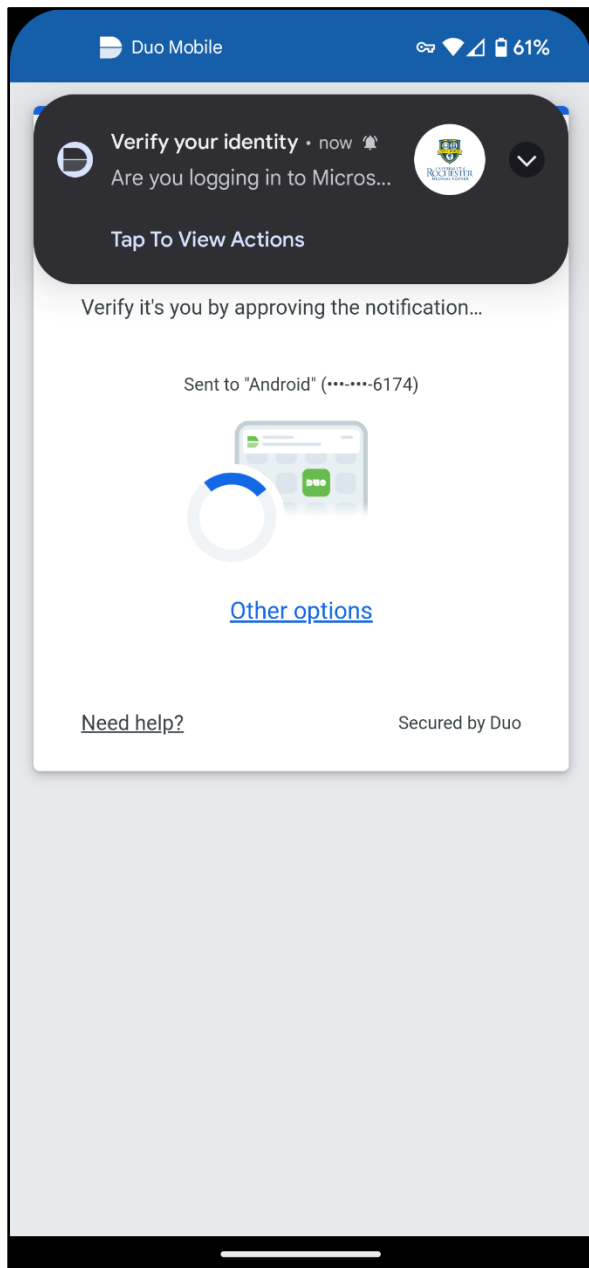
Duo Mobile

61%

Verify your identity • now

Are you logging in to Micros...

UNIVERSITY of ROCHESTER MEDICAL CENTER

Tap To View Actions

Verify it's you by approving the notification...

Sent to "Android" (•••-•••-6174)

DUO

Other options

Need help?

Secured by Duo